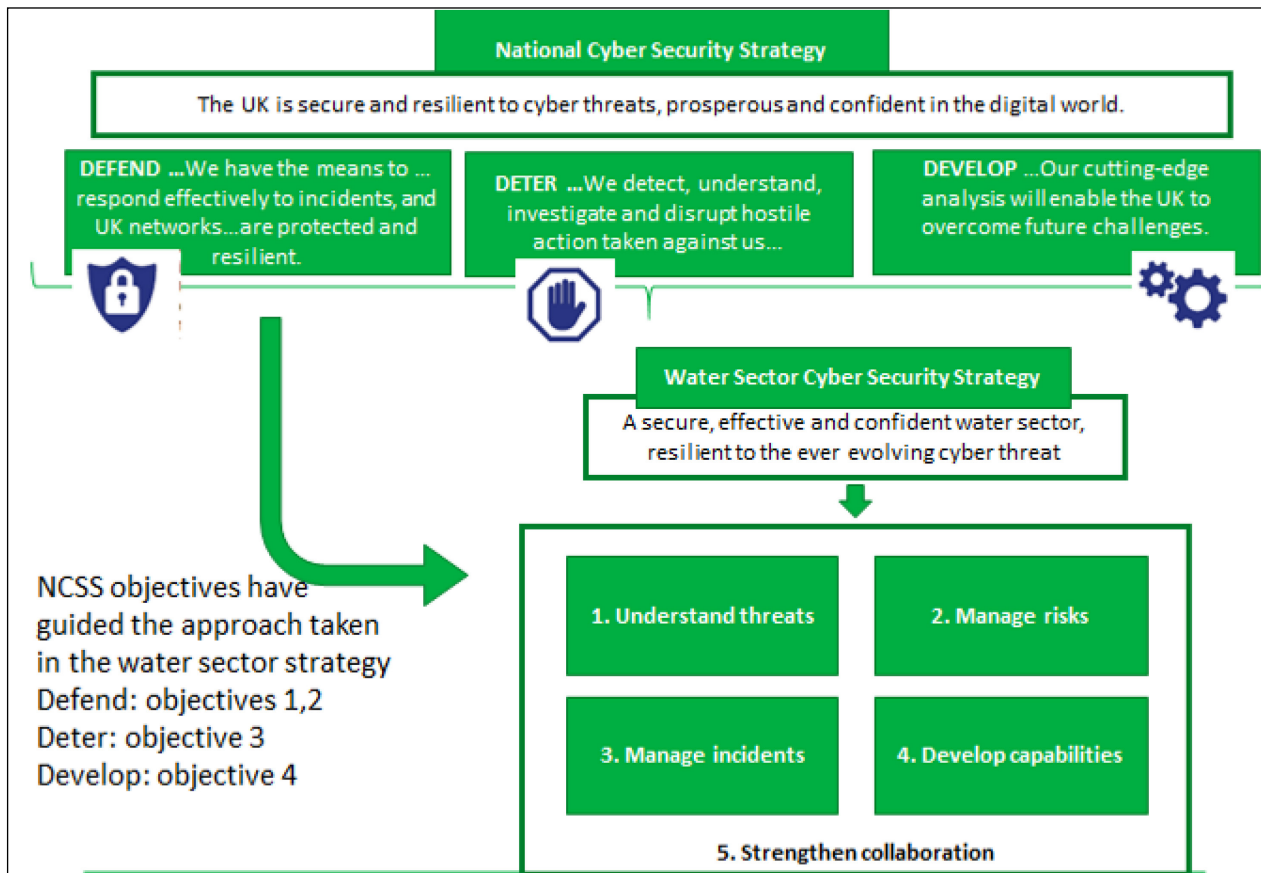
National Cyber Security Strategy

The UK is secure and resilient to cyber threats, prosperous and confident in the digital world.

DEFEND …We have the means to … respond effectively to incidents, and UK networks…are protected and resilient.

DETER …We detect, understand, investigate and disrupt hostile action taken against us…

DEVELOP …Our cutting-edge analysis will enable the UK to overcome future challenges.

Water Sector Cyber Security Strategy

A secure, effective and confident water sector, resilient to the ever evolving cyber threat

NCSS objectives have guided the approach taken in the water sector strategy
Defend: objectives 1,2
Deter: objective 3
Develop: objective 4

1. Understand threats

2. Manage risks

3. Manage incidents

4. Develop capabilities

5. Strengthen collaboration